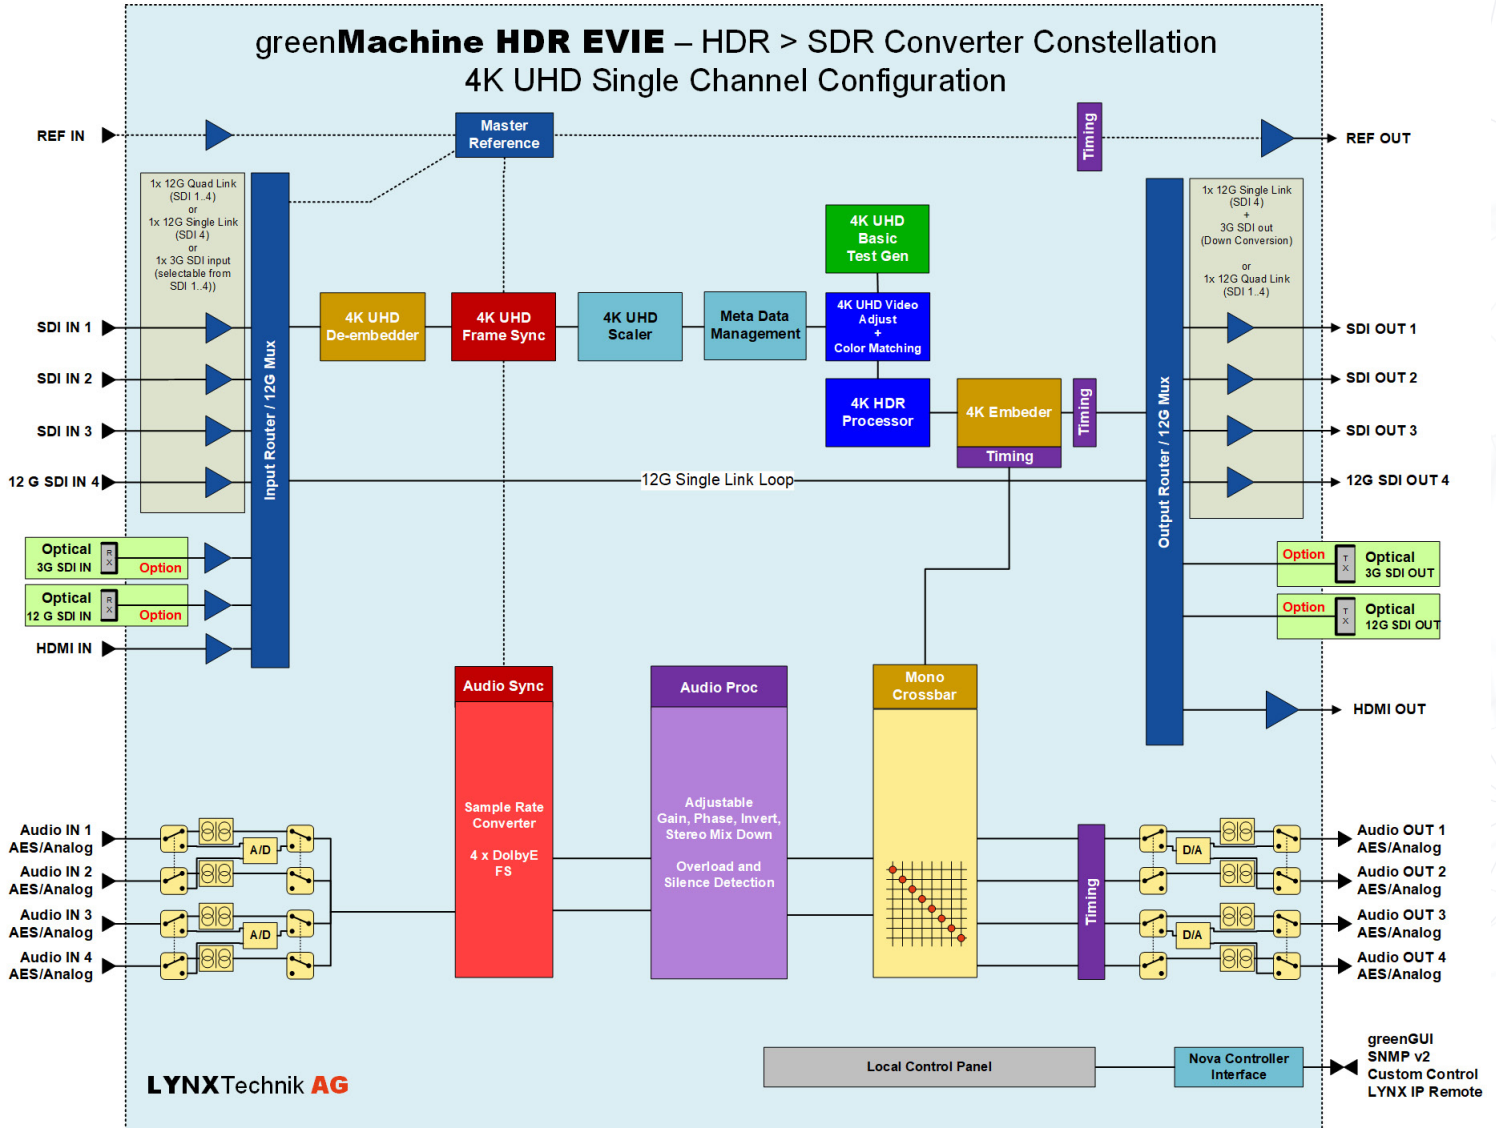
greenMachine HDR EVIE – HDR > SDR Converter Constellation
4K UHD Single Channel Configuration

REF IN

Master Reference

Timing

REF OUT

1x 12G Quad Link (SDI 1..4)
or
1x 12G Single Link (SDI 4)
or
1x 3G SDI input (selectable from SDI 1..4))

Input Router / 12G Mux

SDI IN 1
SDI IN 2
SDI IN 3
12 G SDI IN 4

4K UHD De-embedder

4K UHD Frame Sync

4K UHD Scaler

Meta Data Management

4K UHD Basic Test Gen

4K UHD Video Adjust + Color Matching

4K HDR Processor

4K Embeder

Timing

Timing

12G Single Link Loop

Output Router / 12G Mux

1x 12G Single Link (SDI 4)
+
3G SDI out (Down Conversion)
or
1x 12G Quad Link (SDI 1..4)

SDI OUT 1
SDI OUT 2
SDI OUT 3
12G SDI OUT 4

Optical 3G SDI IN RX Option
Optical 12 G SDI IN RX Option
HDMI IN

Option TX Optical 3G SDI OUT
Option TX Optical 12G SDI OUT

HDMI OUT

Audio Sync

Sample Rate Converter

4 x DolbyE FS

Audio Proc

Adjustable Gain, Phase, Invert, Stereo Mix Down

Overload and Silence Detection

Mono Crossbar

Timing

Audio IN 1 AES/Analog
Audio IN 2 AES/Analog
Audio IN 3 AES/Analog
Audio IN 4 AES/Analog

A/D
A/D

D/A
D/A

Audio OUT 1 AES/Analog
Audio OUT 2 AES/Analog
Audio OUT 3 AES/Analog
Audio OUT 4 AES/Analog

LYNXTechnik AG

Local Control Panel

Nova Controller Interface

greenGUI
SNMP v2
Custom Control
LYNX IP Remote